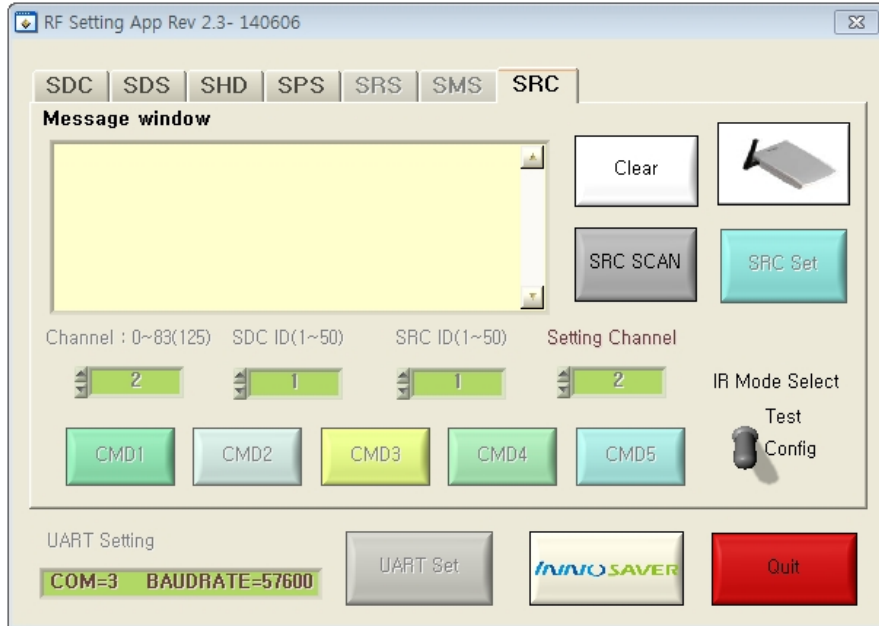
RF Setting App Rev 2.3- 140606

SDC | SDS | SHD | SPS | SRS | SMS | SRC

Message window

Clear

SRC SCAN

SRC Set

Channel : 0~83(125)

SDC ID(1~50)

SRC ID(1~50)

Setting Channel

2

1

1

2

IR Mode Select

Test

Config

CMD1

CMD2

CMD3

CMD4

CMD5

UART Setting

COM=3 BAUDRATE=57600

UART Set

INNOSAVER

Quit